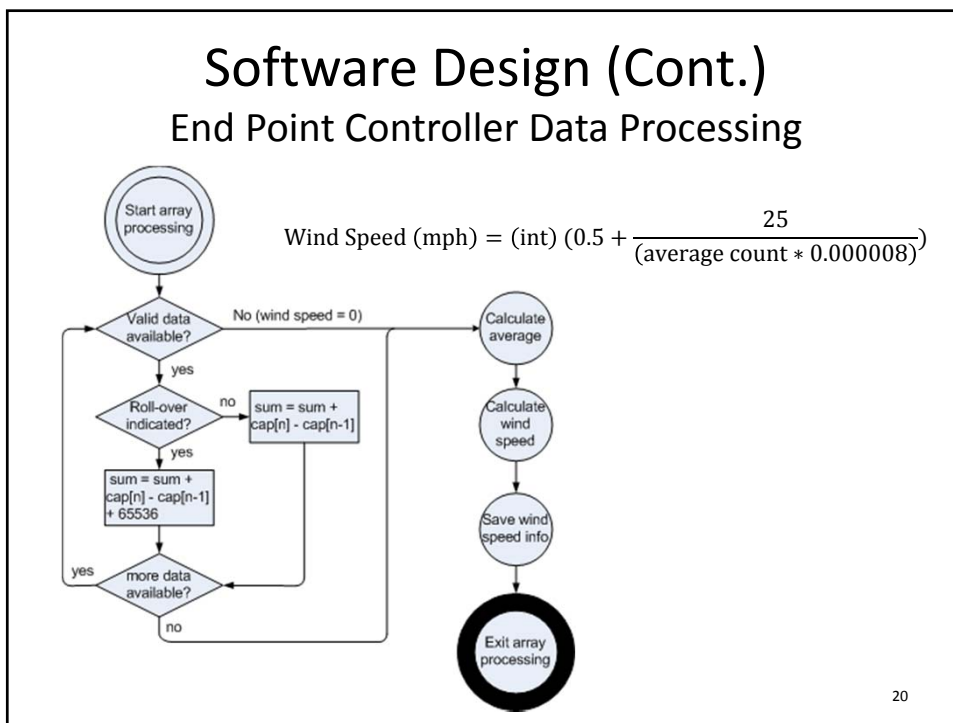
Software Design (Cont.)

End Point Controller Data Processing

$\text{Wind Speed (mph)} = \text{(int)}\ (0.5 + \frac{25}{(\text{average count} * 0.000008)})$

Start array processing

Valid data available?

No (wind speed = 0)

yes

Roll-over indicated?

no

sum = sum + cap[n] - cap[n-1]

yes

sum = sum + cap[n] - cap[n-1] + 65536

yes

more data available?

no

Calculate average

Calculate wind speed

Save wind speed info

Exit array processing

20